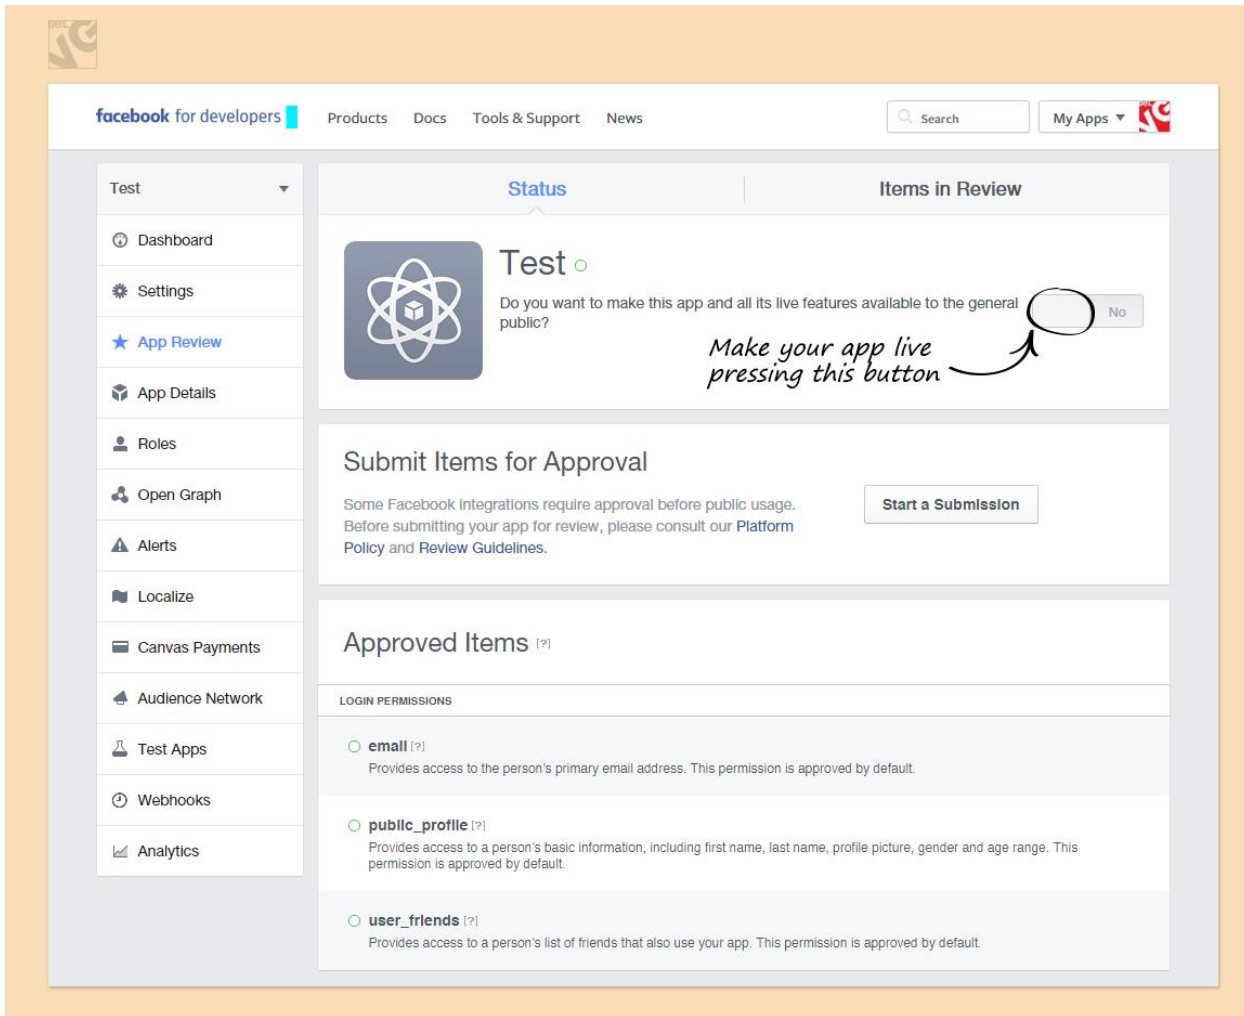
facebook for developers

Products Docs Tools & Support News

Search

My Apps

Test

Dashboard

Settings

App Review

App Details

Roles

Open Graph

Alerts

Localize

Canvas Payments

Audience Network

Test Apps

Webhooks

Analytics

Status

Items in Review

Test

Do you want to make this app and all its live features available to the general public?

No

Make your app live pressing this button

Submit Items for Approval

Some Facebook integrations require approval before public usage. Before submitting your app for review, please consult our Platform Policy and Review Guidelines.

Start a Submission

Approved Items [?]

LOGIN PERMISSIONS

email [?]
Provides access to the person's primary email address. This permission is approved by default.

public_profile [?]
Provides access to a person's basic information, including first name, last name, profile picture, gender and age range. This permission is approved by default.

user_friends [?]
Provides access to a person's list of friends that also use your app. This permission is approved by default.